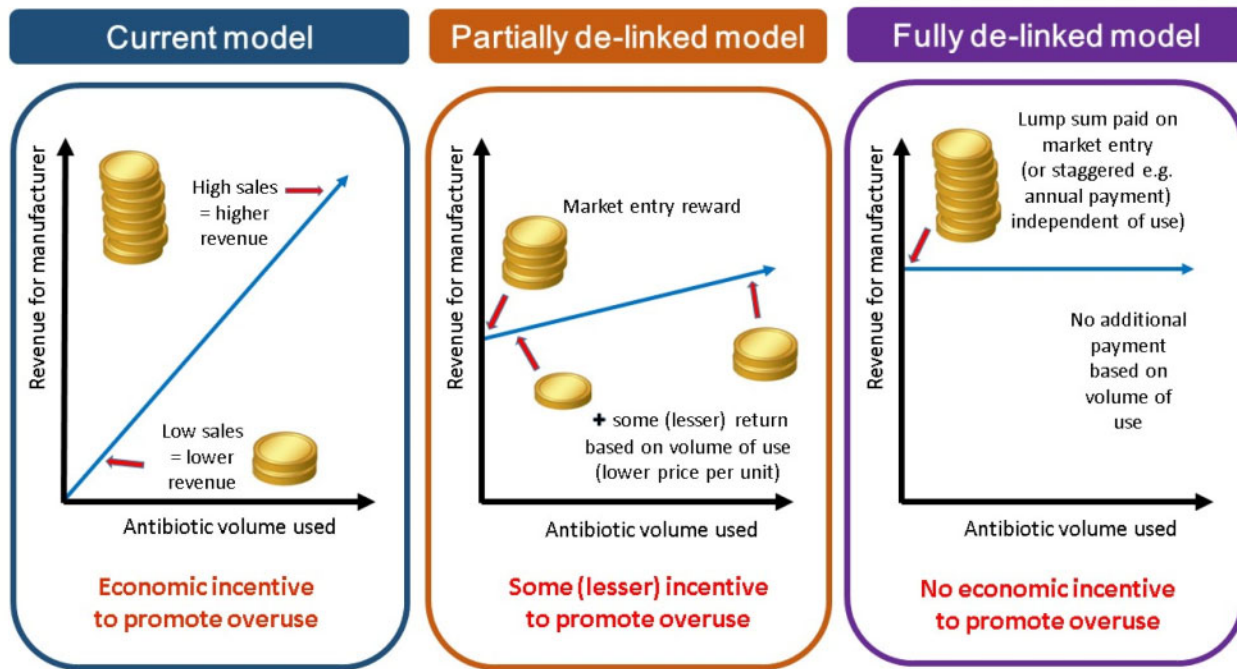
Current model

Revenue for manufacturer

High sales = higher revenue

Low sales = lower revenue

Antibiotic volume used

Economic incentive to promote overuse

Partially de-linked model

Revenue for manufacturer

Market entry reward

+ some (lesser) return based on volume of use (lower price per unit)

Antibiotic volume used

Some (lesser) incentive to promote overuse

Fully de-linked model

Revenue for manufacturer

Lump sum paid on market entry (or staggered e.g. annual payment) independent of use)

No additional payment based on volume of use

Antibiotic volume used

No economic incentive to promote overuse